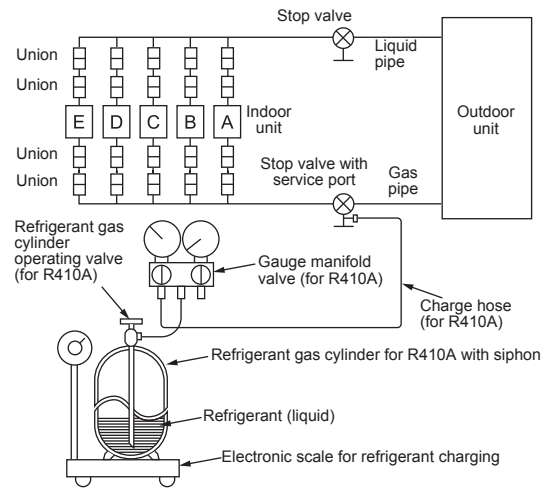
Stop valve

Union

Union

Liquid pipe

E D C B A

Indoor unit

Outdoor unit

Union

Union

Stop valve with service port

Gas pipe

Refrigerant gas cylinder operating valve (for R410A)

Gauge manifold valve (for R410A)

Charge hose (for R410A)

Refrigerant gas cylinder for R410A with siphon

Refrigerant (liquid)

Electronic scale for refrigerant charging